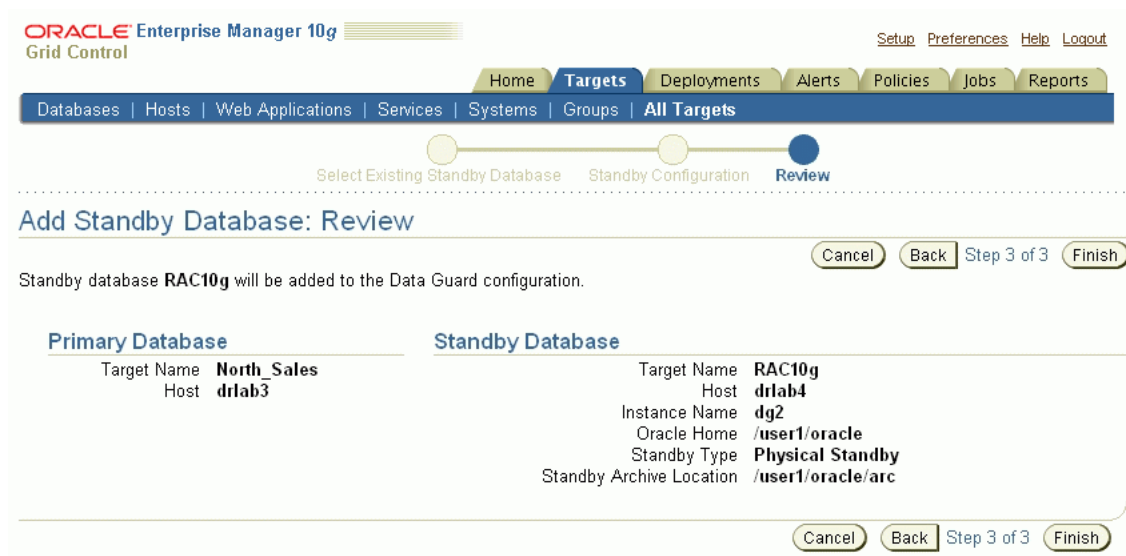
ORACLE Enterprise Manager 10g
Grid Control

Setup Preferences Help Logout

Home Targets Deployments Alerts Policies Jobs Reports

Databases | Hosts | Web Applications | Services | Systems | Groups | All Targets

Select Existing Standby Database Standby Configuration Review

Add Standby Database: Review

Cancel Back Step 3 of 3 Finish

Standby database RAC10g will be added to the Data Guard configuration.

Primary Database

Target Name North_Sales
Host drlab3

Standby Database

Target Name RAC10g
Host drlab4
Instance Name dg2
Oracle Home /user1/oracle
Standby Type Physical Standby
Standby Archive Location /user1/oracle/arc

Cancel Back Step 3 of 3 Finish